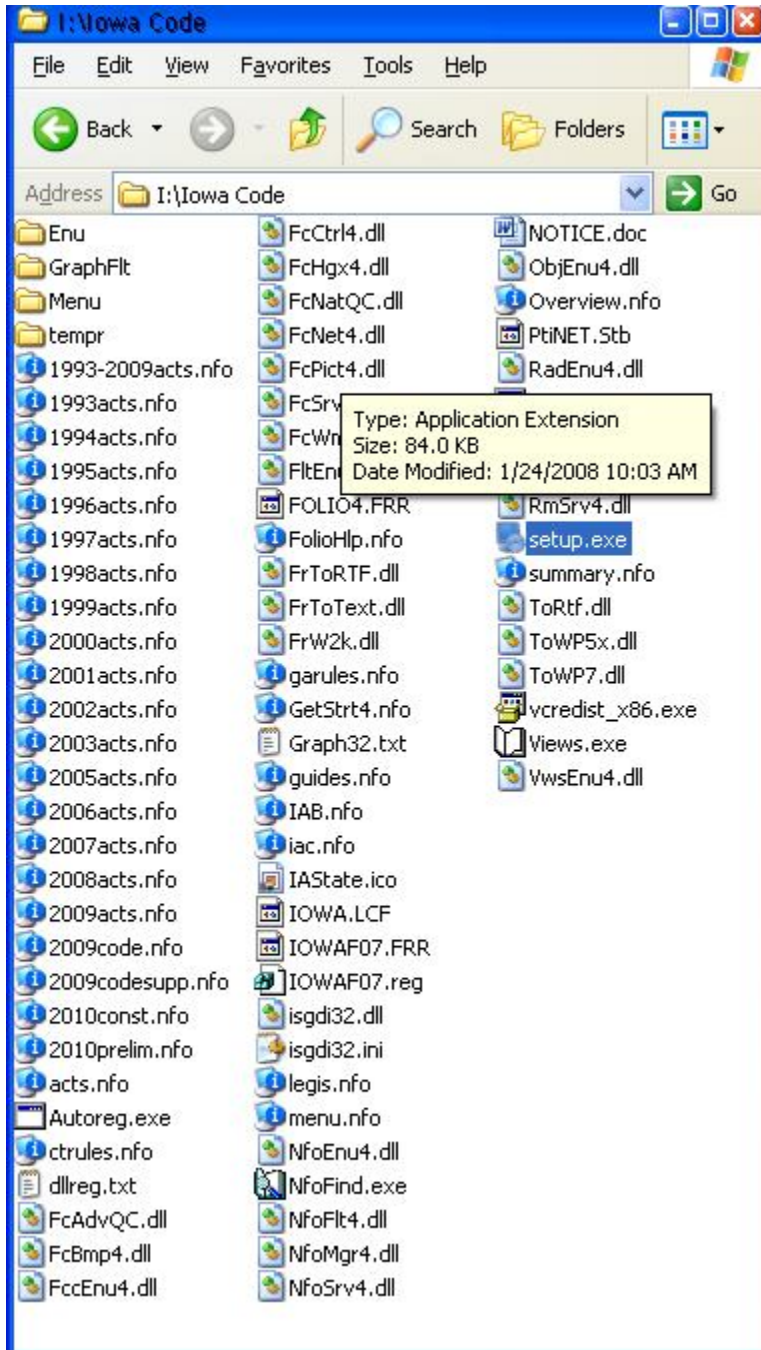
I:\Iowa Code

File Edit View Favorites Tools Help

Back Search Folders

Address I:\Iowa Code Go

Enu
GraphFlt
Menu
tempr
1993-2009acts.nfo
1993acts.nfo
1994acts.nfo
1995acts.nfo
1996acts.nfo
1997acts.nfo
1998acts.nfo
1999acts.nfo
2000acts.nfo
2001acts.nfo
2002acts.nfo
2003acts.nfo
2005acts.nfo
2006acts.nfo
2007acts.nfo
2008acts.nfo
2009acts.nfo
2009code.nfo
2009codesupp.nfo
2010const.nfo
2010prelim.nfo
acts.nfo
Autoreg.exe
ctrules.nfo
dllreg.txt
FcAdvQC.dll
FcBmp4.dll
FccEnu4.dll

FcCtrl4.dll
FcHgx4.dll
FcNatQC.dll
FcNet4.dll
FcPict4.dll
FcSrv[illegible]
FcWn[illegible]
FltEn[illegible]
FOLIO4.FRR
FolioHlp.nfo
FrToRTF.dll
FrToText.dll
FrW2k.dll
garules.nfo
GetStrt4.nfo
Graph32.txt
guides.nfo
IAB.nfo
iac.nfo
IAState.ico
IOWA.LCF
IOWAF07.FRR
IOWAF07.reg
isgdi32.dll
isgdi32.ini
legis.nfo
menu.nfo
NfoEnu4.dll
NfoFind.exe
NfoFlt4.dll
NfoMgr4.dll
NfoSrv4.dll

NOTICE.doc
ObjEnu4.dll
Overview.nfo
PtiNET.Stb
RadEnu4.dll
RmSrv4.dll
setup.exe
summary.nfo
ToRtf.dll
ToWP5x.dll
ToWP7.dll
vcredist_x86.exe
Views.exe
VwsEnu4.dll

Type: Application Extension
Size: 84.0 KB
Date Modified: 1/24/2008 10:03 AM